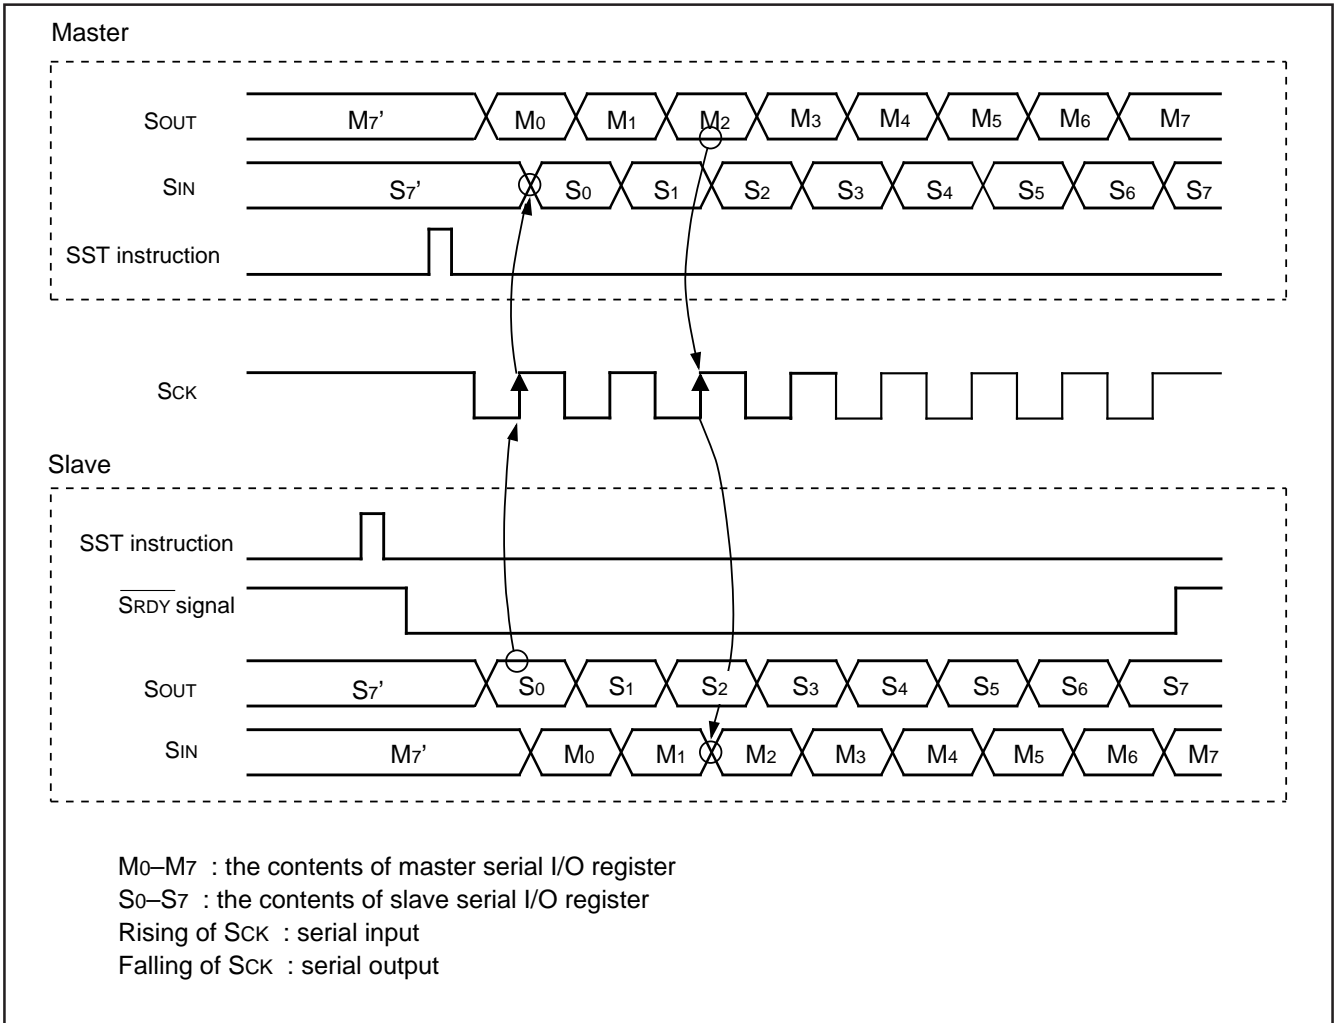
Master

SOUT
M7'
M0
M1
M2
M3
M4
M5
M6
M7

SIN
S7'
S0
S1
S2
S3
S4
S5
S6
S7

SST instruction

SCK

Slave

SST instruction

$\overline{SRDY}$ signal

SOUT
S7'
S0
S1
S2
S3
S4
S5
S6
S7

SIN
M7'
M0
M1
M2
M3
M4
M5
M6
M7

M0–M7 : the contents of master serial I/O register
S0–S7 : the contents of slave serial I/O register
Rising of SCK : serial input
Falling of SCK : serial output